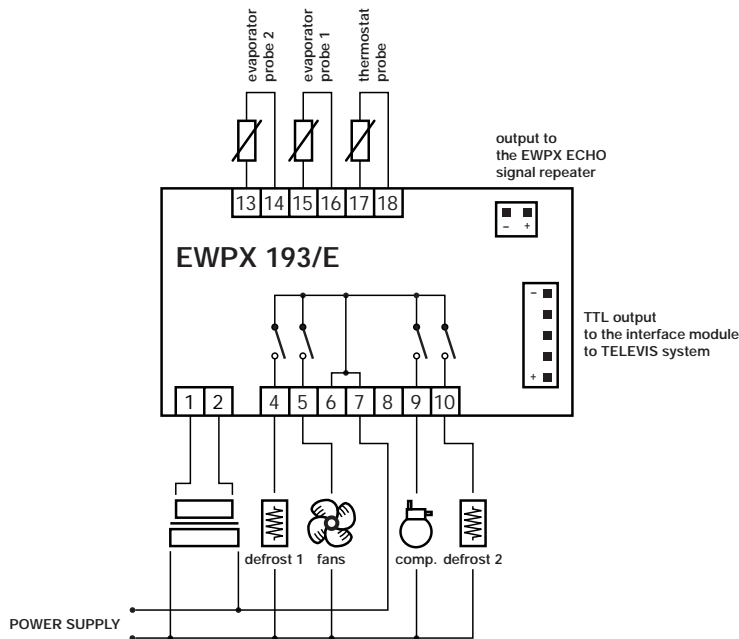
evaporator probe 2

evaporator probe 1

thermostat probe

output to the EWPX ECHO signal repeater

13 14 15 16 17 18

– +

EWPX 193/E

TTL output to the interface module to TELEVIS system

–

+

1 2

4 5 6 7 8 9 10

defrost 1

fans

comp.

defrost 2

POWER SUPPLY